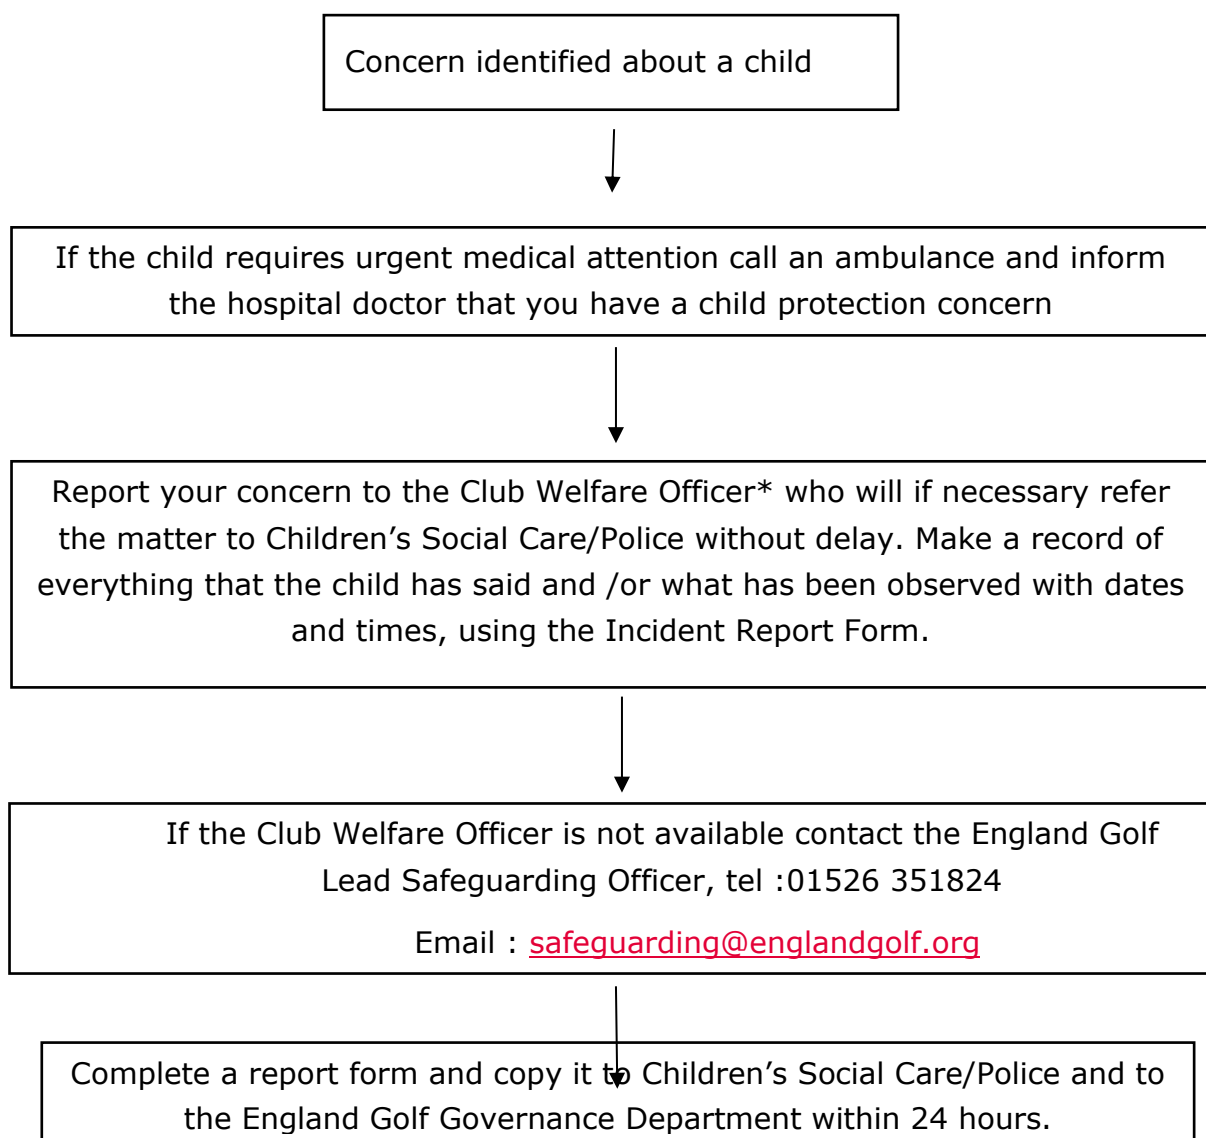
Concern identified about a child

If the child requires urgent medical attention call an ambulance and inform the hospital doctor that you have a child protection concern

Report your concern to the Club Welfare Officer* who will if necessary refer the matter to Children's Social Care/Police without delay. Make a record of everything that the child has said and /or what has been observed with dates and times, using the Incident Report Form.

If the Club Welfare Officer is not available contact the England Golf Lead Safeguarding Officer, tel :01526 351824

Email : safeguarding@englandgolf.org

Complete a report form and copy it to Children's Social Care/Police and to the England Golf Governance Department within 24 hours.